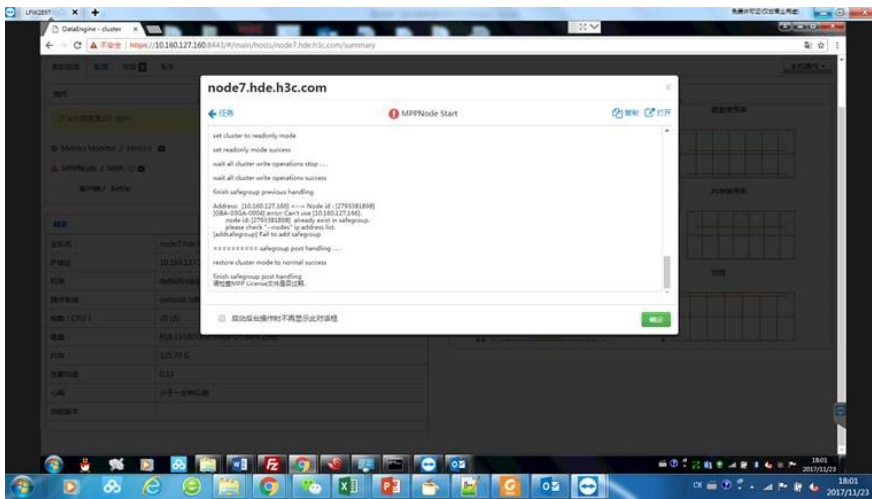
DataEngine - cluster

不安全 | https://10.160.127.160:8443/#/main/hosts/node7.hde.h3c.com/summary

node7.hde.h3c.com

← 任务

MPPNode Start

复制 打开

set cluster to readonly mode

set readonly mode success

wait all cluster write operations stop ....

wait all cluster write operations success

finish safegroup previous handling

Address: [10.160.127.160] ---> Node id : [2793381898]
[GBA-030A-0004] error: Can't use [10.160.127.160],
node id: [2793381898] already exist in safegroup,
please check "--nodes" ip address list.
[addsafegroup] Fail to add safegroup

========== safegroup post handling ....

restore cluster mode to normal success

finish safegroup post handling
请检查MPP License文件是否过期。

启动后台操作时不再显示此对话框

确定

18:01
2017/11/23

18:01
2017/11/23